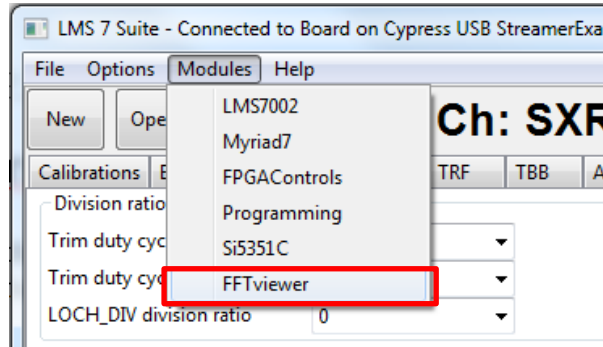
LMS 7 Suite - Connected to Board on Cypress USB StreamerExa

File Options Modules Help

New Ope

LMS7002
Myriad7
FPGAControls
Programming
Si5351C
FFTviewer

Ch: SXR

Calibrations E TRF TBB A

Division ratio

Trim duty cyc

Trim duty cyc

LOCH_DIV division ratio 0